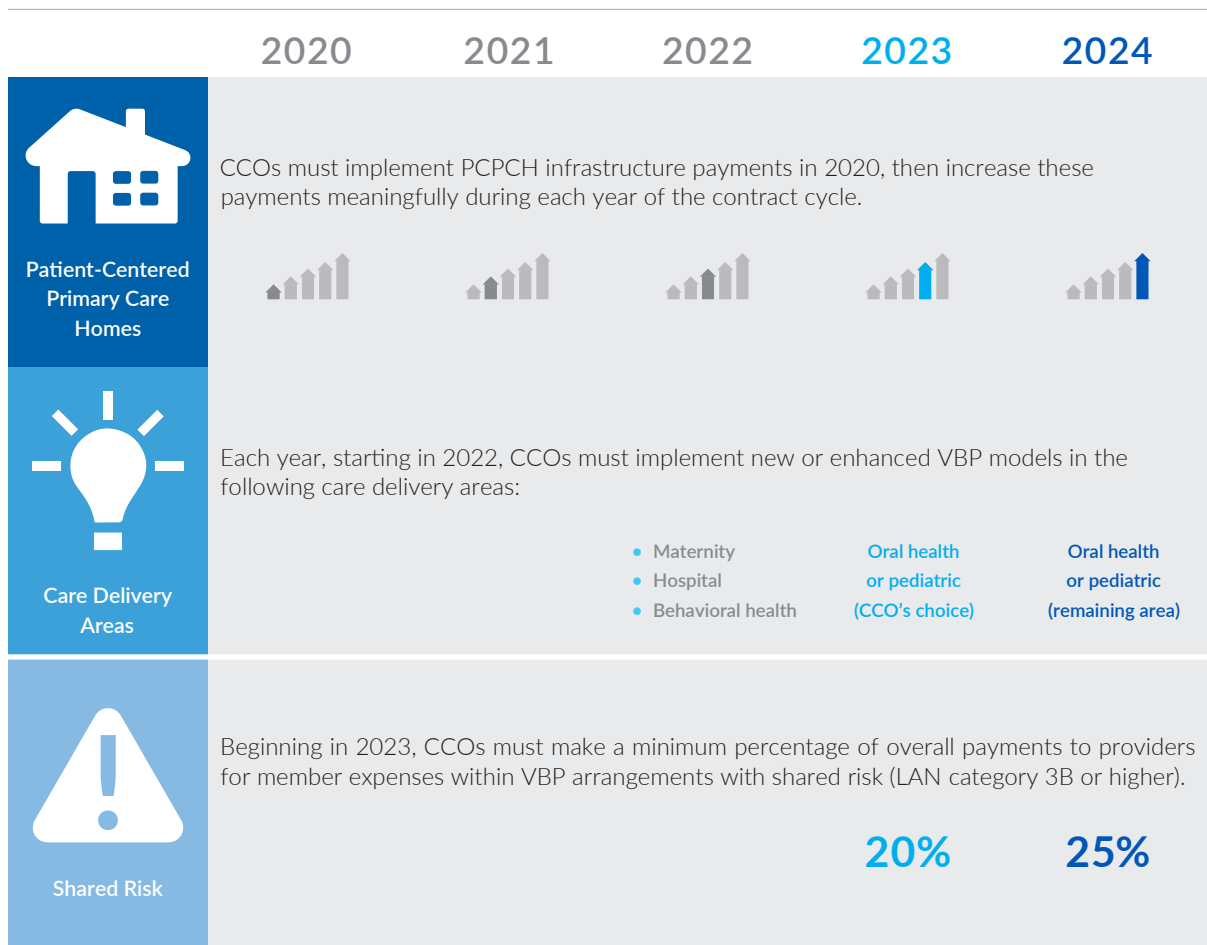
2020 2021 2022 2023 2024

Patient-Centered Primary Care Homes

CCOs must implement PCPCH infrastructure payments in 2020, then increase these payments meaningfully during each year of the contract cycle.

Care Delivery Areas

Each year, starting in 2022, CCOs must implement new or enhanced VBP models in the following care delivery areas:

• Maternity
• Hospital
• Behavioral health

Oral health or pediatric (CCO's choice)

Oral health or pediatric (remaining area)

Shared Risk

Beginning in 2023, CCOs must make a minimum percentage of overall payments to providers for member expenses within VBP arrangements with shared risk (LAN category 3B or higher).

20%

25%